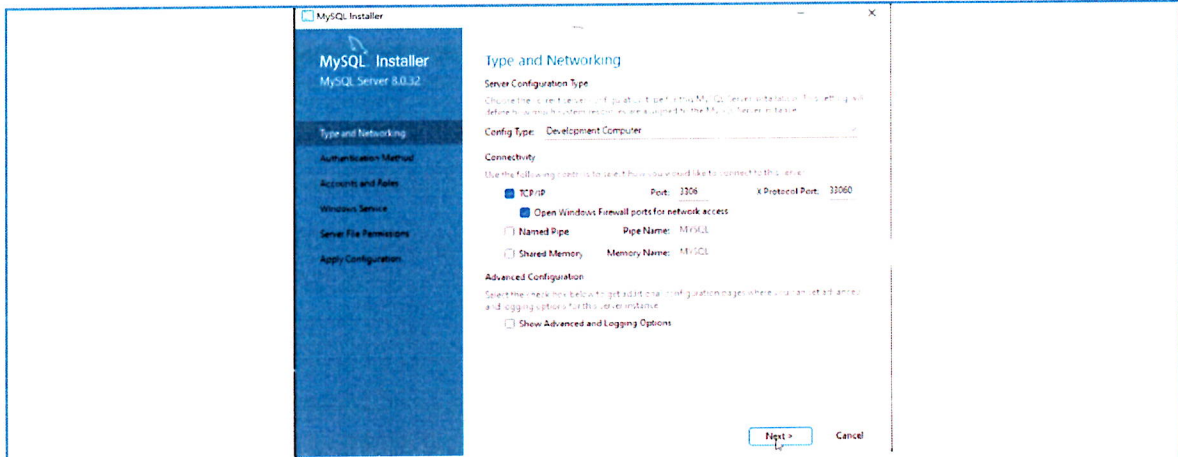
MySQL Installer

MySQL. Installer
MySQL Server 8.0.32

Type and Networking
Authentication Method
Accounts and Roles
Windows Service
Server File Permissions
Apply Configuration

Type and Networking

Server Configuration Type

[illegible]

Config Type: Development Computer

Connectivity

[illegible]

TCP/IP Port: 3306 X Protocol Port: 33060

Open Windows Firewall ports for network access

Named Pipe Pipe Name: MYSQL

Shared Memory Memory Name: MYSQL

Advanced Configuration

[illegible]

Show Advanced and Logging Options

Next > Cancel